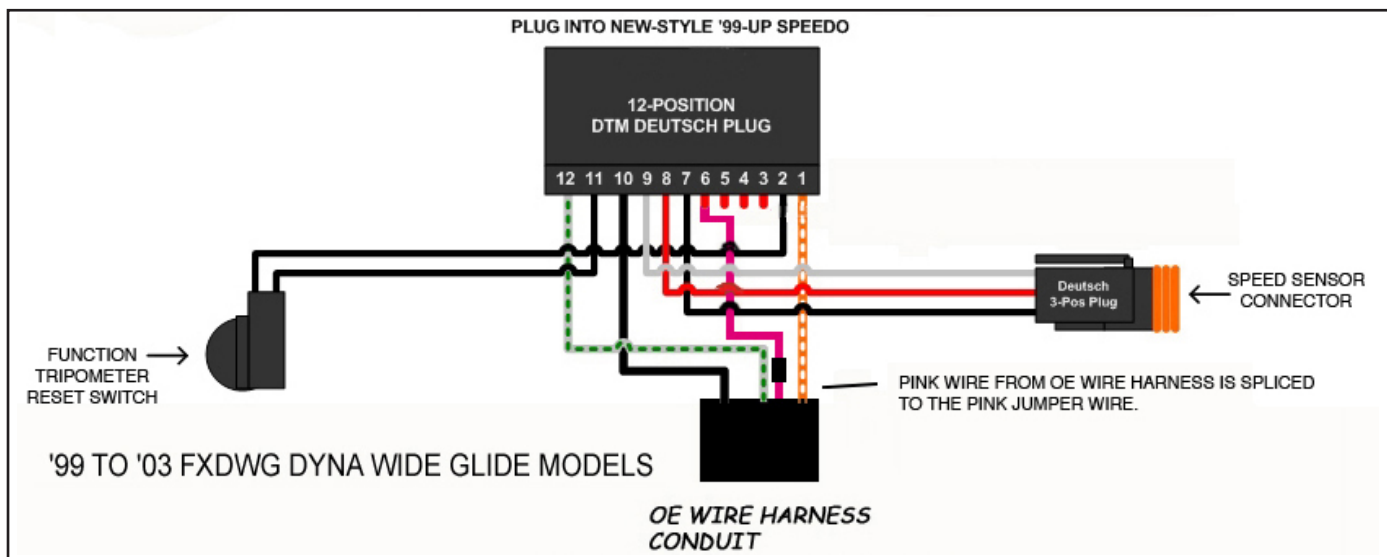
PLUG INTO NEW-STYLE '99-UP SPEEDO

12-POSITION
DTM DEUTSCH PLUG

12 11 10 9 8 7 6 5 4 3 2 1

Deutsch
3-Pos Plug

SPEED SENSOR
CONNECTOR

FUNCTION
TRIPOMETER
RESET SWITCH

PINK WIRE FROM OE WIRE HARNESS IS SPLICED TO THE PINK JUMPER WIRE.

'99 TO '03 FXDWG DYNA WIDE GLIDE MODELS

OE WIRE HARNESS
CONDUIT